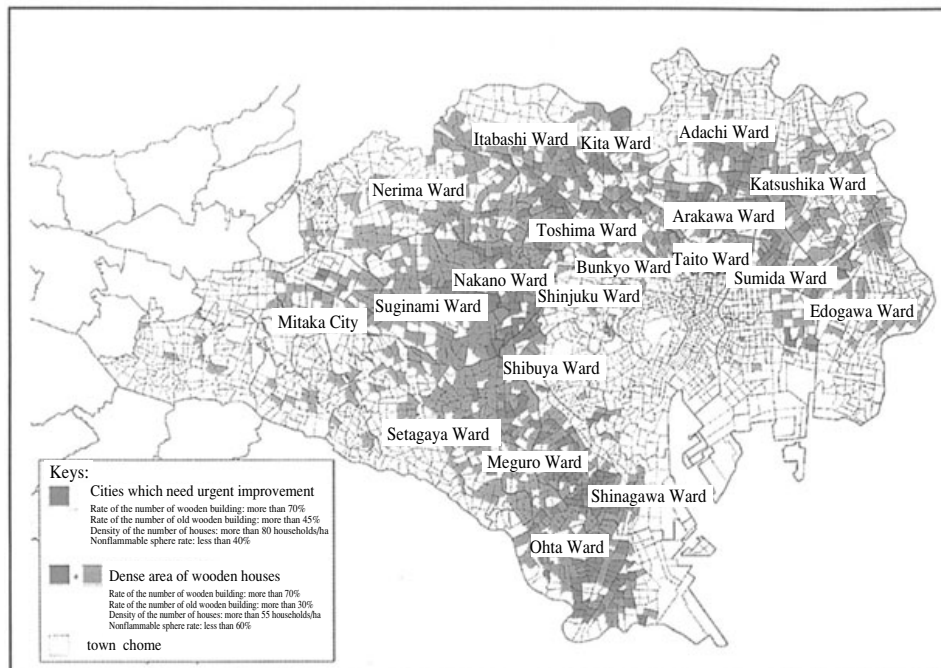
Itabashi Ward
Kita Ward
Adachi Ward
Nerima Ward
Katsushika Ward
Arakawa Ward
Toshima Ward
Taito Ward
Bunkyo Ward
Nakano Ward
Sumida Ward
Shinjuku Ward
Suginami Ward
Edogawa Ward
Mitaka City
Shibuya Ward
Setagaya Ward
Meguro Ward
Shinagawa Ward
Ohta Ward

Keys:
Cities which need urgent improvement
Rate of the number of wooden building: more than 70%
Rate of the number of old wooden building: more than 45%
Density of the number of houses: more than 80 households/ha
Nonflammable sphere rate: less than 40%

Dense area of wooden houses
Rate of the number of wooden building: more than 70%
Rate of the number of old wooden building: more than 30%
Density of the number of houses: more than 55 households/ha
Nonflammable sphere rate: less than 60%

town chome